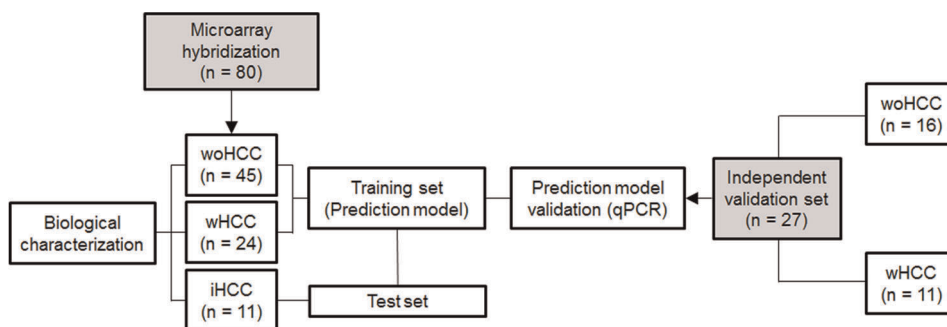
Microarray hybridization (n = 80)

woHCC (n = 45)

wHCC (n = 24)

iHCC (n = 11)

Biological characterization

Training set (Prediction model)

Test set

Prediction model validation (qPCR)

Independent validation set (n = 27)

woHCC (n = 16)

wHCC (n = 11)